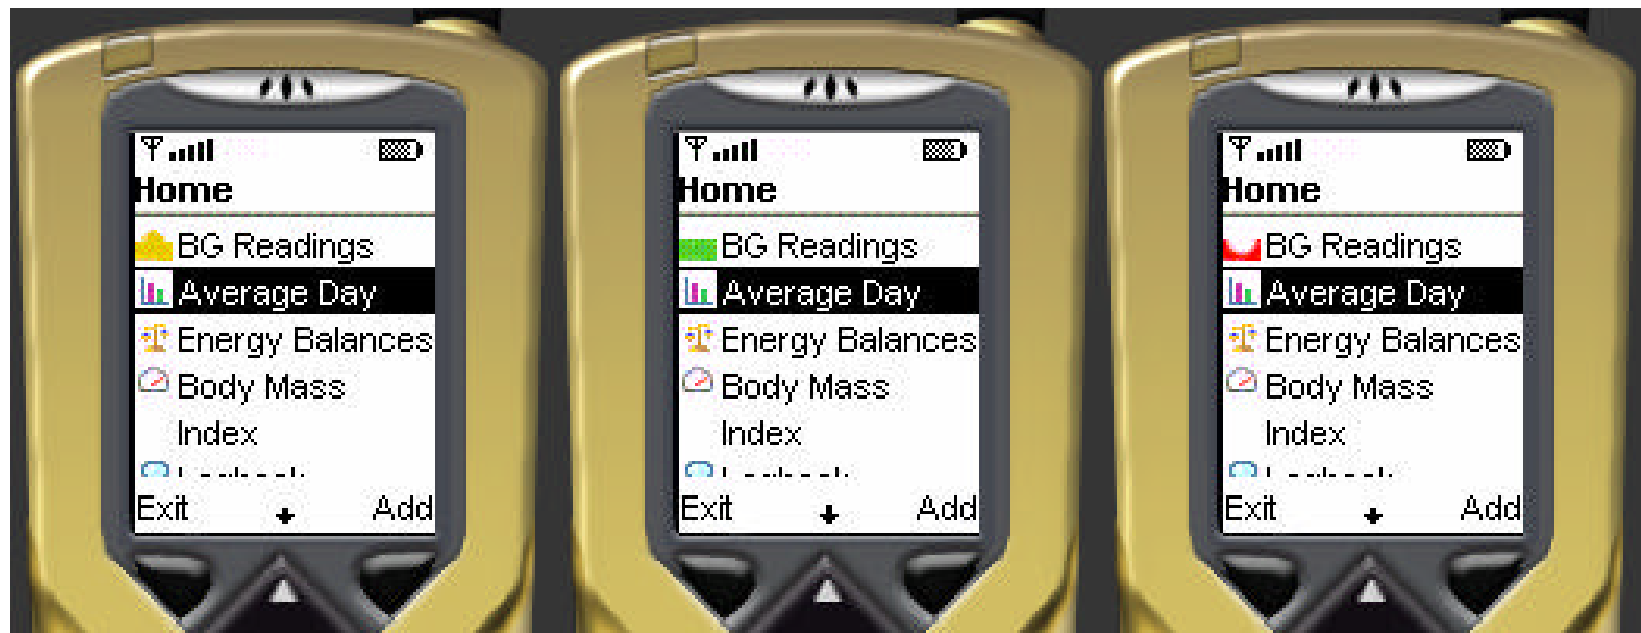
Home
BG Readings
Average Day
Energy Balances
Body Mass Index
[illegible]
Exit Add

Home
BG Readings
Average Day
Energy Balances
Body Mass Index
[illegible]
Exit Add

Home
BG Readings
Average Day
Energy Balances
Body Mass Index
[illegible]
Exit Add